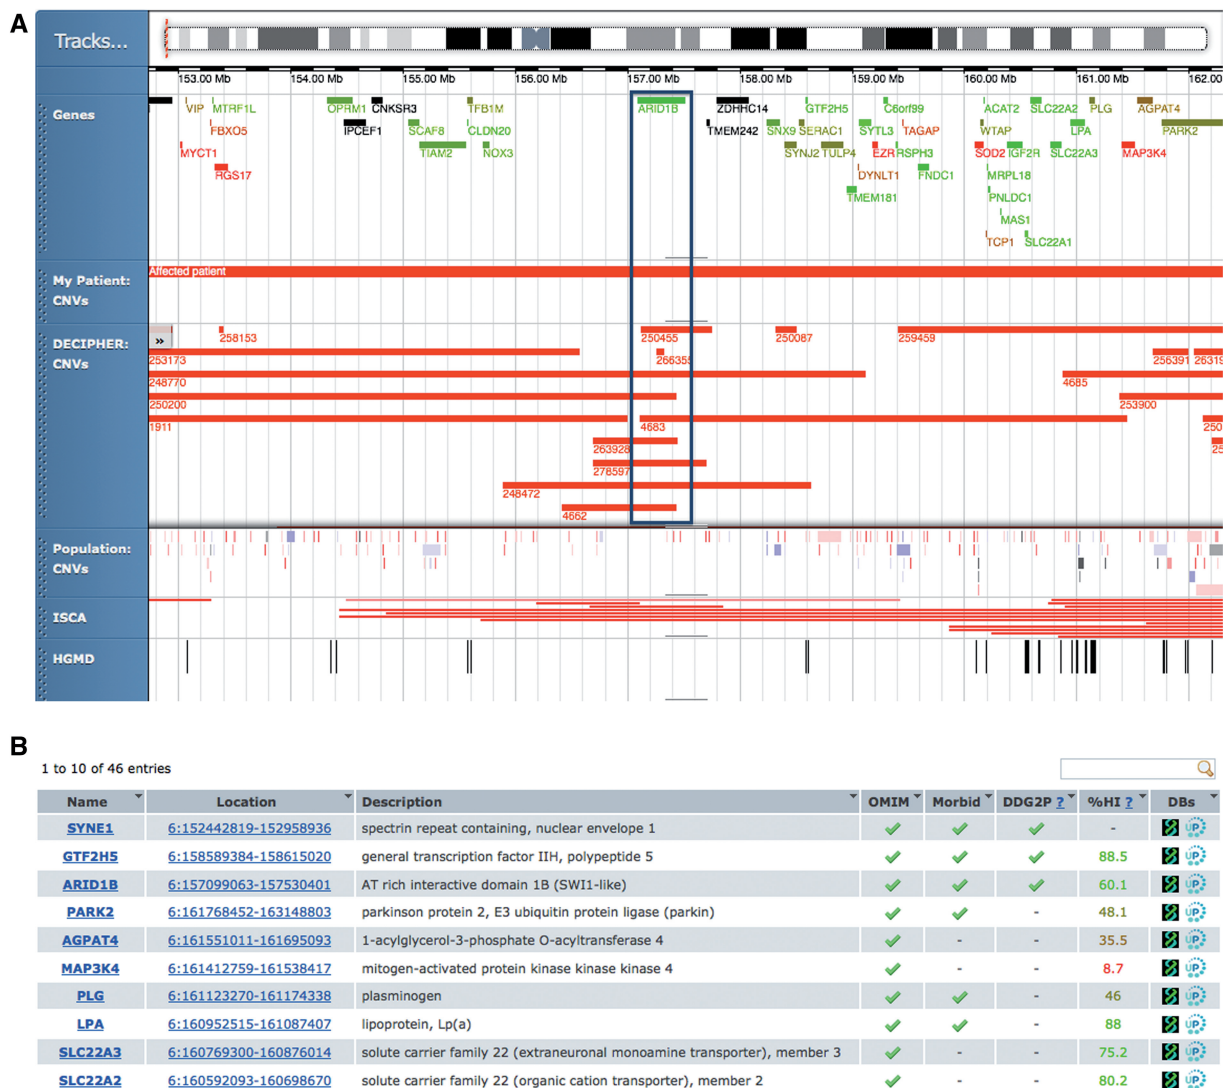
A

Tracks...

153.00 Mb 154.00 Mb 155.00 Mb 156.00 Mb 157.00 Mb 158.00 Mb 159.00 Mb 160.00 Mb 161.00 Mb 162.00

Genes

VIP MTRF1L OPRM1 CNKSR3 TFB1M ARID1B ZDHHC14 GTF2H5 C6orf99 ACAT2 SLC22A2 PLG AGPAT4
FBXO5 IPCEF1 SCAF8 CLDN20 TMEM242 SNX9 SERAC1 SYTL3 TAGAP WTAP LPA PARK2
MYCT1 TIAM2 NOX3 SYNJ2 TULP4 EZR RSPH3 SOD2 IGF2R SLC22A3 MAP3K4
RGS17 DYNLT1 FNDC1 MRPL18
TMEM181 PNLDC1
MAS1
TCP1 SLC22A1

My Patient: CNVs
Affected patient

DECIPHER: CNVs
»
258153 250455 250087 259459
253173 266355 256391 26319
248770 4685
250200 253900
1911 4683 250
263928 25
278597
248472
4662

Population: CNVs

ISCA

HGMD

B

1 to 10 of 46 entries

| Name | Location | Description | OMIM | Morbid | DDG2P ? | %HI ? | DBs |
|---|---|---|---|---|---|---|---|
| SYNE1 | 6:152442819-152958936 | spectrin repeat containing, nuclear envelope 1 | ✓ | ✓ | ✓ | - | UP |
| GTF2H5 | 6:158589384-158615020 | general transcription factor IIH, polypeptide 5 | ✓ | ✓ | ✓ | 88.5 | UP |
| ARID1B | 6:157099063-157530401 | AT rich interactive domain 1B (SWI1-like) | ✓ | ✓ | ✓ | 60.1 | UP |
| PARK2 | 6:161768452-163148803 | parkinson protein 2, E3 ubiquitin protein ligase (parkin) | ✓ | ✓ | - | 48.1 | UP |
| AGPAT4 | 6:161551011-161695093 | 1-acylglycerol-3-phosphate O-acyltransferase 4 | ✓ | - | - | 35.5 | UP |
| MAP3K4 | 6:161412759-161538417 | mitogen-activated protein kinase kinase kinase 4 | ✓ | - | - | 8.7 | UP |
| PLG | 6:161123270-161174338 | plasminogen | ✓ | ✓ | - | 46 | UP |
| LPA | 6:160952515-161087407 | lipoprotein, Lp(a) | ✓ | ✓ | - | 88 | UP |
| SLC22A3 | 6:160769300-160876014 | solute carrier family 22 (extraneuronal monoamine transporter), member 3 | ✓ | - | - | 75.2 | UP |
| SLC22A2 | 6:160592093-160698670 | solute carrier family 22 (organic cation transporter), member 2 | ✓ | - | - | 80.2 | UP |